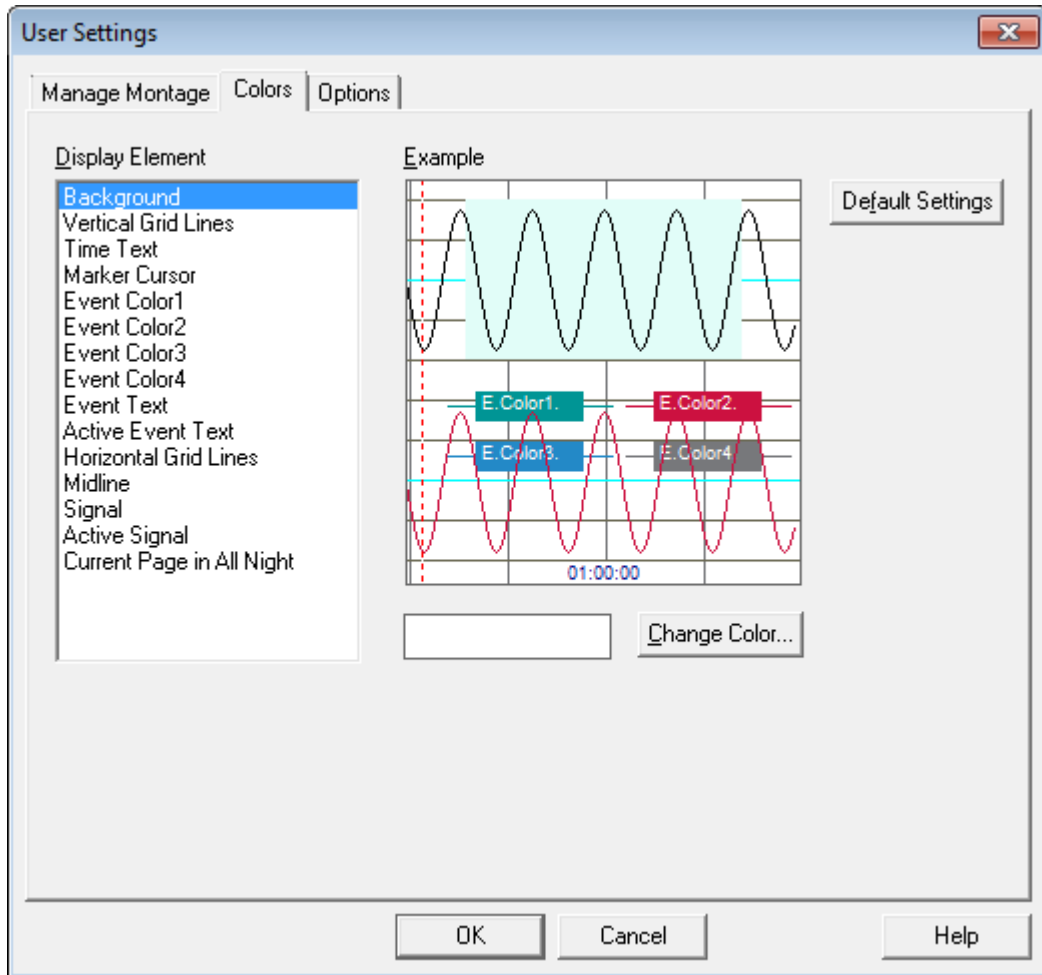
User Settings

Manage Montage | Colors | Options

Display Element

Background
Vertical Grid Lines
Time Text
Marker Cursor
Event Color1
Event Color2
Event Color3
Event Color4
Event Text
Active Event Text
Horizontal Grid Lines
Midline
Signal
Active Signal
Current Page in All Night

Example

E.Color1.
E.Color2.
E.Color3.
E.Color4
01:00:00

Default Settings

Change Color...

OK
Cancel
Help